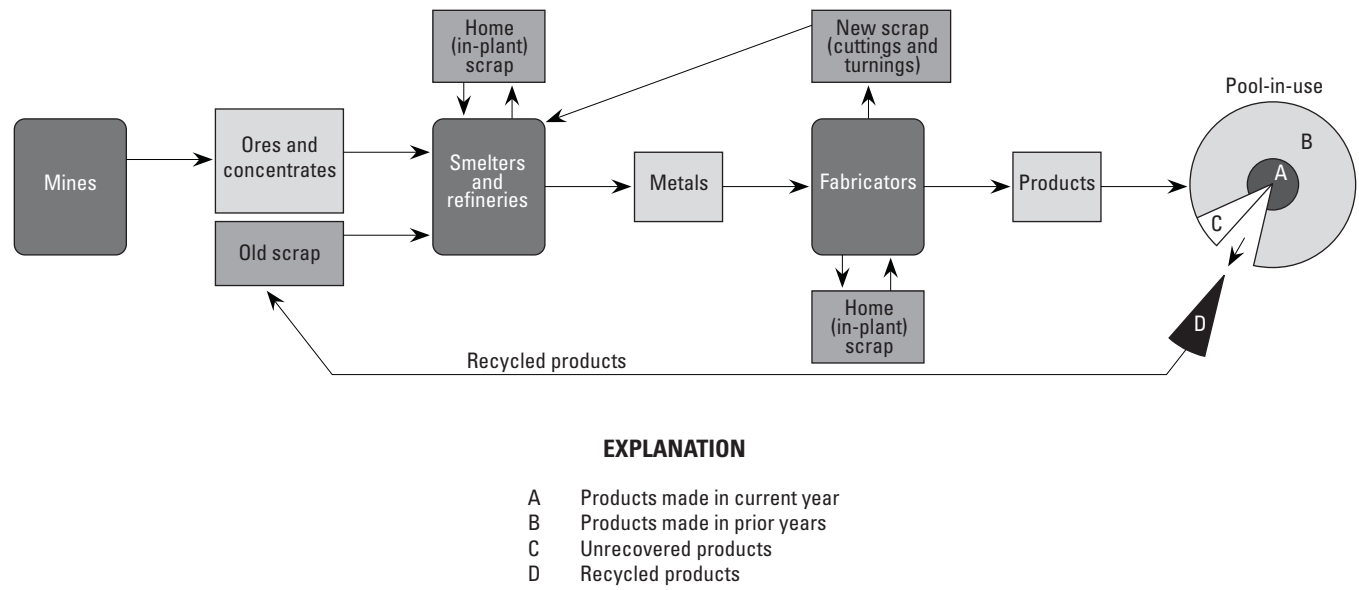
Home (in-plant) scrap

New scrap (cuttings and turnings)

Pool-in-use

Mines

Ores and concentrates

Smelters and refineries

Metals

Fabricators

Products

B

A

C

Old scrap

Home (in-plant) scrap

D

Recycled products

**EXPLANATION**

A Products made in current year
B Products made in prior years
C Unrecovered products
D Recycled products